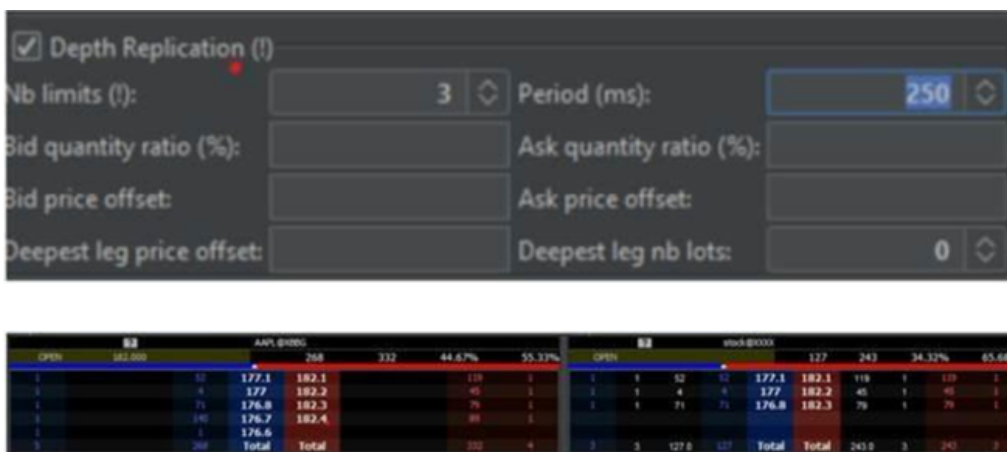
Depth Replication (!)

Nb limits (!): 3

Period (ms): 250

Bid quantity ratio (%):

Ask quantity ratio (%):

Bid price offset:

Ask price offset:

Deepest leg price offset:

Deepest leg nb lots: 0

AAPL@XBBG

OPEN 182.000 268 332 44.67% 55.33%

| | | | | | | | |
|---|---|---|---|---|---|---|---|
| 1 | | 52 | 177.1 | 182.1 | | 119 | 1 |
| 1 | | 4 | 177 | 182.2 | | 45 | 1 |
| 1 | | 71 | 176.8 | 182.3 | | 79 | 1 |
| 1 | | 140 | 176.7 | 182.4 | | 89 | 1 |
| 1 | | 1 | 176.6 | | | | |
| 5 | | 268 | Total | Total | | 332 | 4 |

stock@XXXX

OPEN 127 243 34.32% 65.6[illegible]

| | | | | | | | | | | |
|---|---|---|---|---|---|---|---|---|---|---|
| 1 | 1 | 52 | 52 | 177.1 | 182.1 | 119 | 1 | 119 | 1 |
| 1 | 1 | 4 | 4 | 177 | 182.2 | 45 | 1 | 45 | 1 |
| 1 | 1 | 71 | 71 | 176.8 | 182.3 | 79 | 1 | 79 | 1 |
| 3 | 3 | 127.0 | 127 | Total | Total | 243.0 | 3 | 243 | 3 |